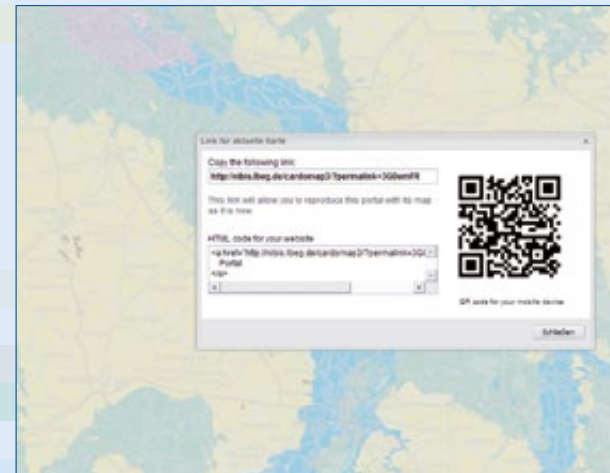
Link for aktuelle Karte

Copy the following link:

http://nibis.lbeg.de/cardomap3/?permalink=3G0emfR

This link will allow you to reproduce this portal with its map as it is now.

HTML code for your website

<a href="http://nibis.lbeg.de/cardomap3/?permalink=3G0
Portal
</a>

QR code for your mobile device

Schließen